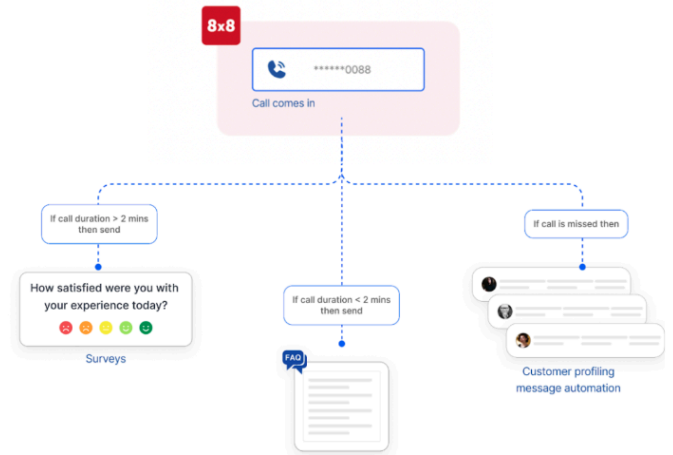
8x8

******0088

Call comes in

If call duration > 2 mins then send

How satisfied were you with your experience today?

Surveys

If call duration < 2 mins then send

FAQ

If call is missed then

Customer profiling message automation